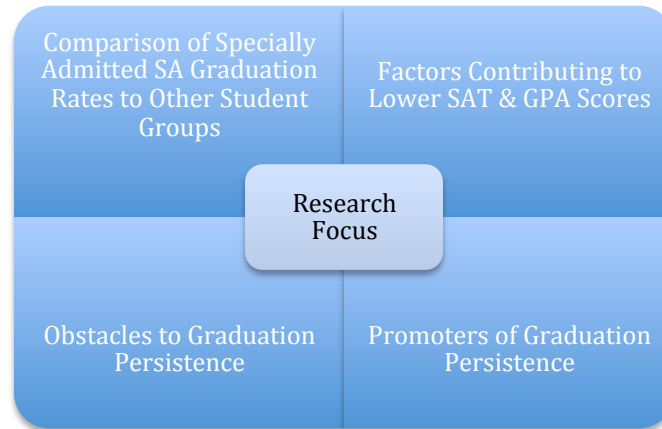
Comparison of Specially Admitted SA Graduation Rates to Other Student Groups

Factors Contributing to Lower SAT & GPA Scores

Research Focus

Obstacles to Graduation Persistence

Promoters of Graduation Persistence